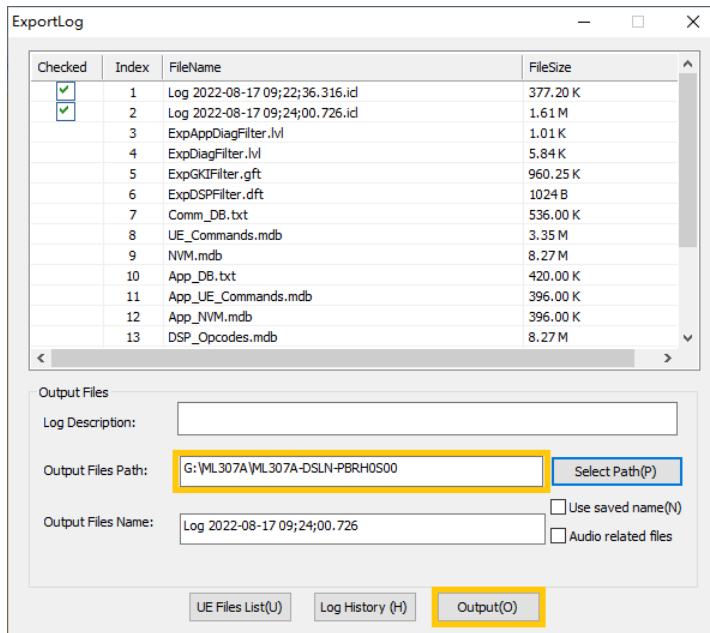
ExportLog

| Checked | Index | FileName | FileSize |
|---|---|---|---|
| ✓ | 1 | Log 2022-08-17 09;22;36.316.icl | 377.20 K |
| ✓ | 2 | Log 2022-08-17 09;24;00.726.icl | 1.61 M |
| | 3 | ExpAppDiagFilter.lvl | 1.01 K |
| | 4 | ExpDiagFilter.lvl | 5.84 K |
| | 5 | ExpGKIFilter.gft | 960.25 K |
| | 6 | ExpDSPFilter.dft | 1024 B |
| | 7 | Comm_DB.txt | 536.00 K |
| | 8 | UE_Commands.mdb | 3.35 M |
| | 9 | NVM.mdb | 8.27 M |
| | 10 | App_DB.txt | 420.00 K |
| | 11 | App_UE_Commands.mdb | 396.00 K |
| | 12 | App_NVM.mdb | 396.00 K |
| | 13 | DSP_Opcodes.mdb | 8.27 M |

Output Files

Log Description:

Output Files Path: G:\ML307A\ML307A-DSLN-PBRH0S00

Select Path(P)

Use saved name(N)

Output Files Name: Log 2022-08-17 09;24;00.726

Audio related files

UE Files List(U)

Log History (H)

Output(O)